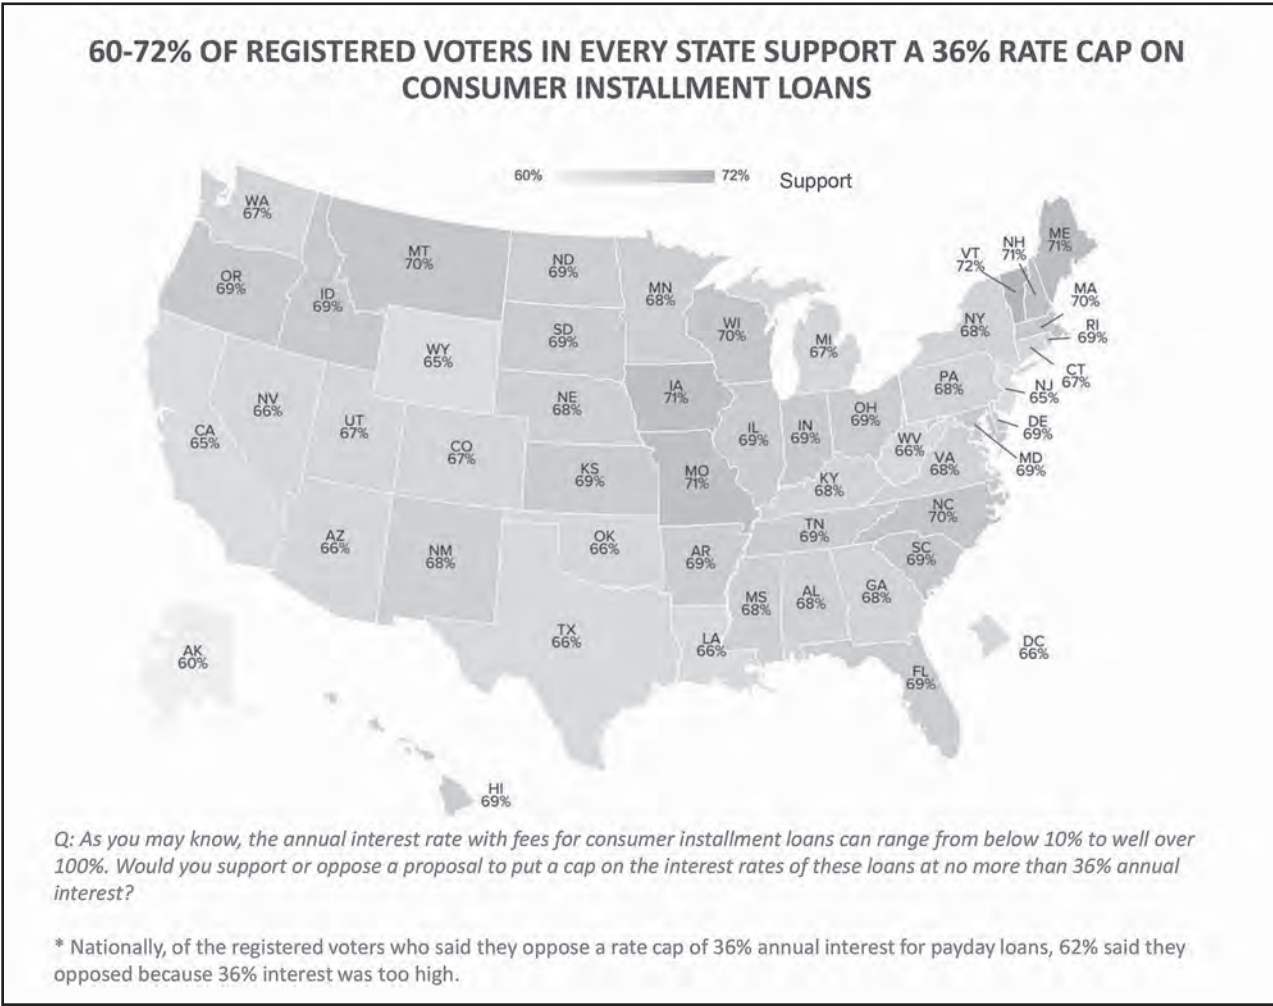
60-72% OF REGISTERED VOTERS IN EVERY STATE SUPPORT A 36% RATE CAP ON CONSUMER INSTALLMENT LOANS

60% 72% Support

WA 67%
OR 69%
MT 70%
ID 69%
ND 69%
MN 68%
SD 69%
WY 65%
WI 70%
MI 67%
ME 71%
NH 71%
VT 72%
MA 70%
NY 68%
RI 69%
CT 67%
NV 66%
CA 65%
UT 67%
CO 67%
NE 68%
IA 71%
IL 69%
IN 69%
OH 69%
PA 68%
NJ 65%
DE 69%
MD 69%
WV 66%
VA 68%
KS 69%
MO 71%
KY 68%
NC 70%
TN 69%
AZ 66%
NM 68%
OK 66%
AR 69%
SC 69%
MS 68%
AL 68%
GA 68%
TX 66%
LA 66%
FL 69%
AK 60%
HI 69%
DC 66%

Q: As you may know, the annual interest rate with fees for consumer installment loans can range from below 10% to well over 100%. Would you support or oppose a proposal to put a cap on the interest rates of these loans at no more than 36% annual interest?

* Nationally, of the registered voters who said they oppose a rate cap of 36% annual interest for payday loans, 62% said they opposed because 36% interest was too high.